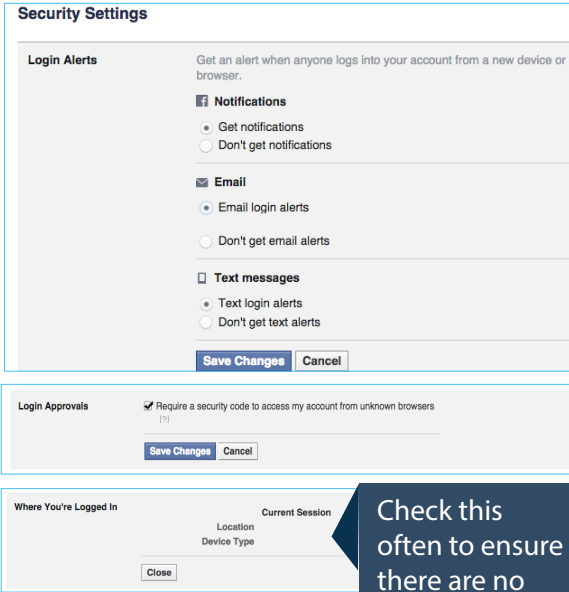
Security Settings

Login Alerts

Get an alert when anyone logs into your account from a new device or browser.

Notifications

Get notifications

Don't get notifications

Email

Email login alerts

Don't get email alerts

Text messages

Text login alerts

Don't get text alerts

Save Changes Cancel

Login Approvals

Require a security code to access my account from unknown browsers [?]

Save Changes Cancel

Where You're Logged In

Current Session

Location

Device Type

Close

Check this often to ensure there are no